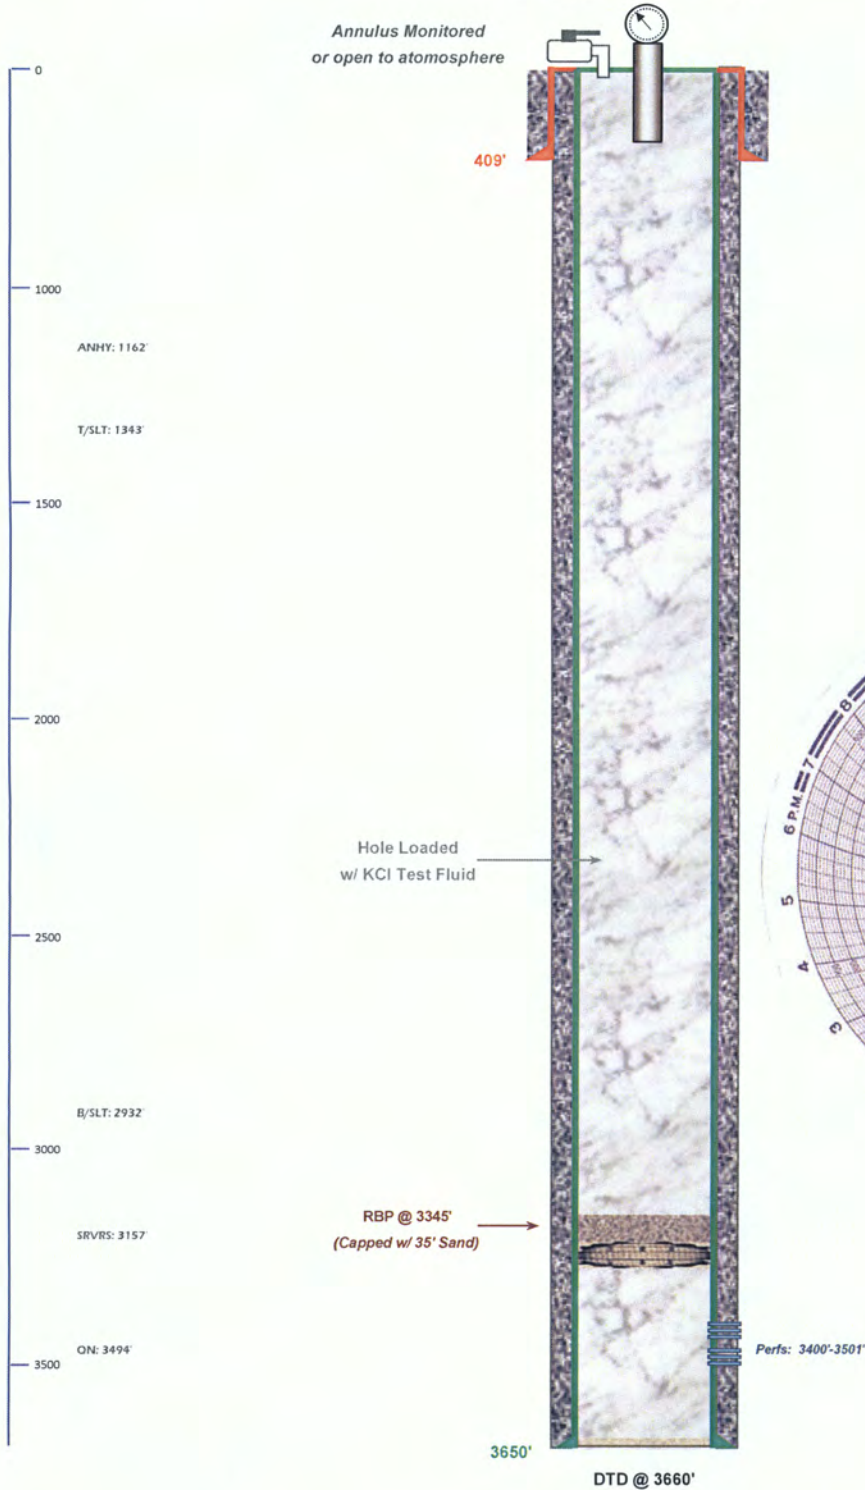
Annulus Monitored
or open to atomosphere

0

409'

1000

ANHY: 1162'

T/SLT: 1343'

1500

2000

Hole Loaded
w/ KCl Test Fluid

2500

B/SLT: 2932'

3000

RBP @ 3345'
(Capped w/ 35' Sand)

SRVRS: 3157'

QN: 3494'

3500

Perfs: 3400'-3501'

3650'

DTD @ 3660'

8
7
6 P.M.
5
4
3